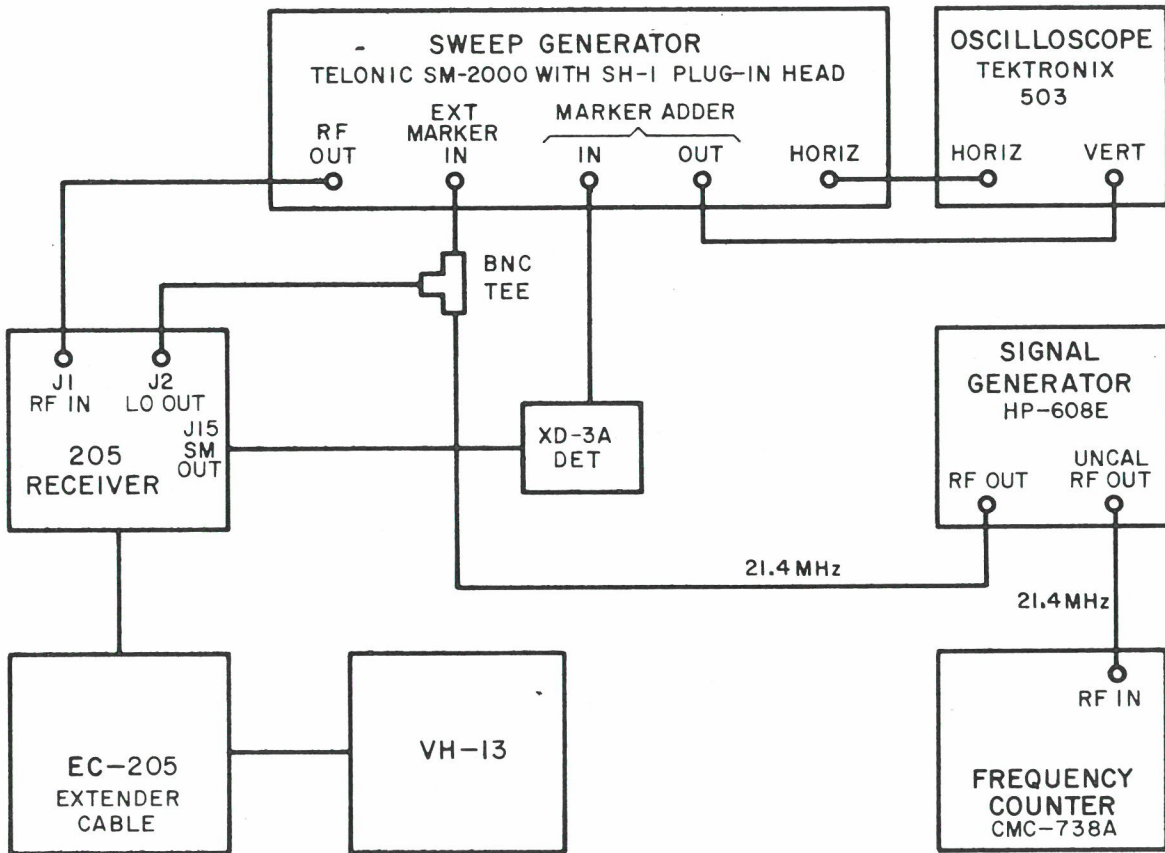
SWEEP GENERATOR
TELONIC SM-2000 WITH SH-I PLUG-IN HEAD

RF OUT
EXT MARKER IN
MARKER ADDER
IN
OUT
HORIZ

OSCILLOSCOPE
TEKTRONIX
503
HORIZ
VERT

BNC TEE

J1 RF IN
J2 LO OUT
J15 SM OUT
205 RECEIVER

XD-3A DET

SIGNAL GENERATOR
HP-608E
RF OUT
UNCAL RF OUT

21.4 MHz

21.4 MHz

RF IN

EC-205
EXTENDER CABLE

VH-13

FREQUENCY COUNTER
CMC-738A